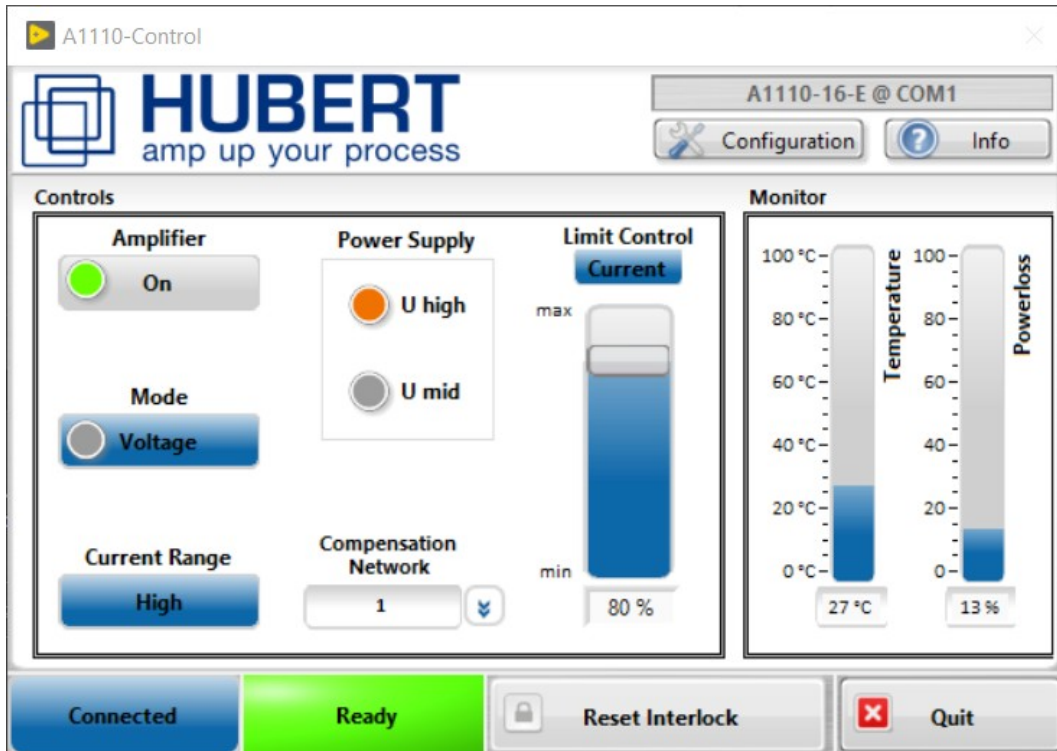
A1110-Control

HUBERT
amp up your process

A1110-16-E @ COM1

Configuration

Info

Controls

Amplifier

On

Power Supply

U high

U mid

Limit Control

Current

max

min

80 %

Mode

Voltage

Current Range

High

Compensation Network

1

Monitor

100 °C
80 °C
60 °C
40 °C
20 °C
0 °C

Temperature

27 °C

100
80
60
40
20
0

Powerloss

13 %

Connected

Ready

Reset Interlock

Quit